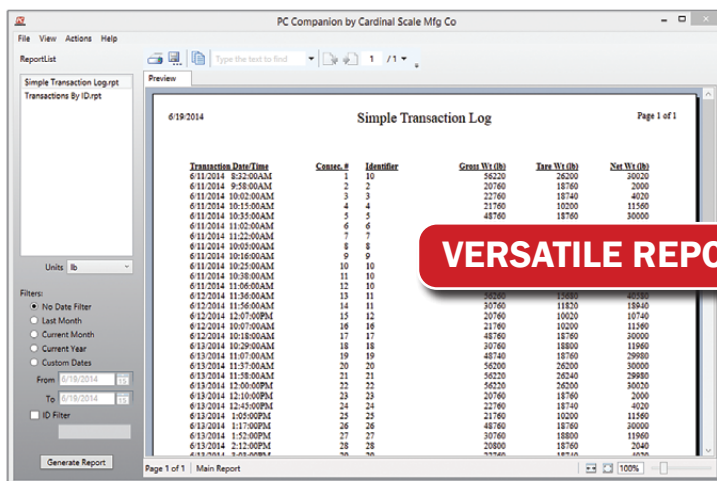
PC Companion by Cardinal Scale Mfg Co

File View Actions Help

ReportList

Simple Transaction Log.rpt
Transactions By ID.rpt

Units lb

Filters:
No Date Filter
Last Month
Current Month
Current Year
Custom Dates
From 6/19/2014
To 6/19/2014
ID Filter

Generate Report

Preview

Type the text to find

1 /1

6/19/2014 Simple Transaction Log Page 1 of 1

| Transaction Date/Time | Consec. # | Identifier | Gross Wt (lb) | Tare Wt (lb) | Net Wt (lb) |
|---|---|---|---|---|---|
| 6/11/2014 8:32:00AM | 1 | 10 | 56220 | 26200 | 30020 |
| 6/11/2014 9:58:00AM | 2 | 2 | 20760 | 18760 | 2000 |
| 6/11/2014 10:02:00AM | 3 | 3 | 22760 | 18740 | 4020 |
| 6/11/2014 10:15:00AM | 4 | 4 | 21760 | 10200 | 11560 |
| 6/11/2014 10:35:00AM | 5 | 5 | 48760 | 18760 | 30000 |
| 6/11/2014 11:02:00AM | 6 | 6 | | | |
| 6/11/2014 11:22:00AM | 7 | 7 | | | |
| 6/11/2014 10:05:00AM | 8 | 8 | | | |
| 6/11/2014 10:16:00AM | 9 | 9 | | | |
| 6/11/2014 10:25:00AM | 10 | 10 | | | |
| 6/11/2014 10:38:00AM | 11 | 10 | | | |
| 6/11/2014 11:06:00AM | 12 | 10 | | | |
| 6/12/2014 11:36:00AM | 13 | 11 | | | |
| 6/12/2014 11:56:00AM | 14 | 11 | 30760 | 11820 | 18940 |
| 6/12/2014 12:07:00PM | 15 | 12 | 20760 | 10020 | 10740 |
| 6/12/2014 10:07:00PM | 16 | 16 | 21760 | 10200 | 11560 |
| 6/12/2014 10:18:00AM | 17 | 17 | 48760 | 18760 | 30000 |
| 6/12/2014 10:29:00AM | 18 | 18 | 30760 | 18800 | 11960 |
| 6/13/2014 11:07:00AM | 19 | 19 | 48740 | 18760 | 29980 |
| 6/13/2014 11:37:00AM | 20 | 20 | 56200 | 26200 | 30000 |
| 6/13/2014 11:58:00AM | 21 | 21 | 56220 | 26240 | 29980 |
| 6/13/2014 12:00:00PM | 22 | 22 | 56220 | 26200 | 30020 |
| 6/13/2014 12:10:00PM | 23 | 23 | 20760 | 18760 | 2000 |
| 6/13/2014 12:45:00PM | 24 | 24 | 22760 | 18740 | 4020 |
| 6/13/2014 1:05:00PM | 25 | 25 | 21760 | 10200 | 11560 |
| 6/13/2014 1:17:00PM | 26 | 26 | 48760 | 18760 | 30000 |
| 6/13/2014 1:52:00PM | 27 | 27 | 30760 | 18800 | 11960 |
| 6/13/2014 2:12:00PM | 28 | 28 | 20800 | 18760 | 2040 |

VERSATILE REPO

Page 1 of 1 Main Report 100%